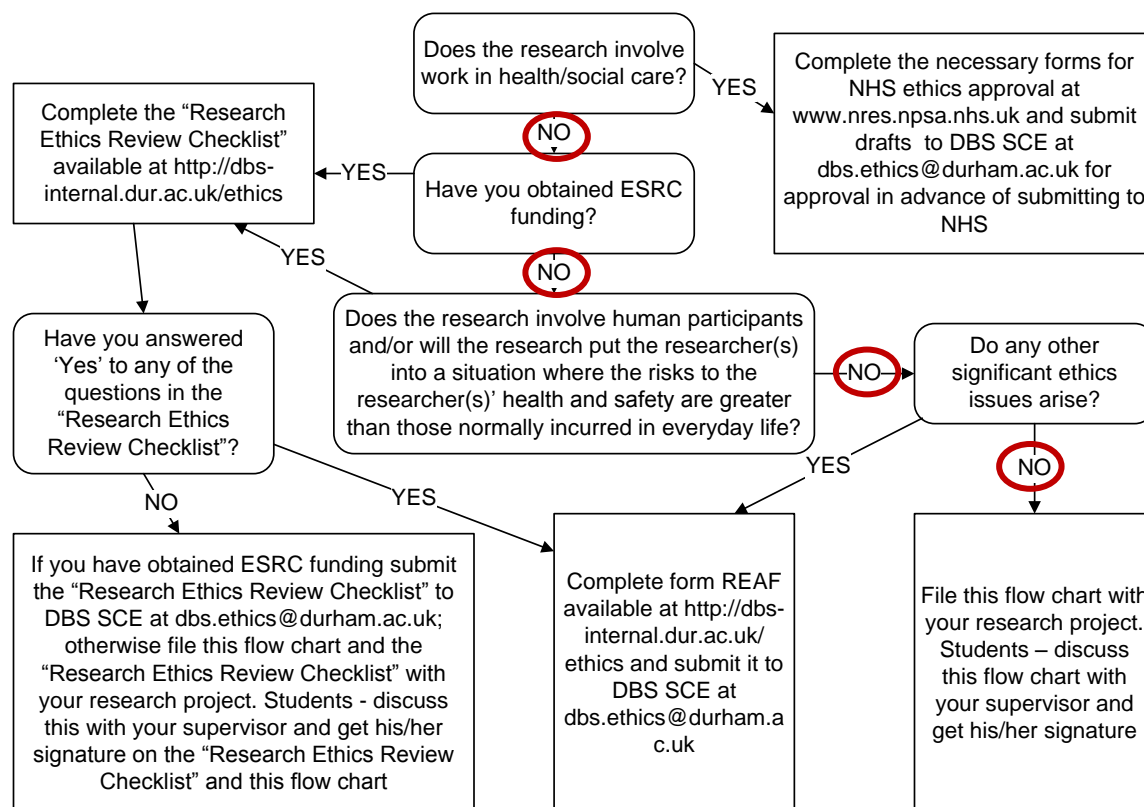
Does the research involve work in health/social care?

YES

Complete the necessary forms for NHS ethics approval at www.nres.npsa.nhs.uk and submit drafts to DBS SCE at dbs.ethics@durham.ac.uk for approval in advance of submitting to NHS

NO

Complete the "Research Ethics Review Checklist" available at http://dbs-internal.dur.ac.uk/ethics

YES

Have you obtained ESRC funding?

YES

NO

Have you answered 'Yes' to any of the questions in the "Research Ethics Review Checklist"?

Does the research involve human participants and/or will the research put the researcher(s) into a situation where the risks to the researcher(s)' health and safety are greater than those normally incurred in everyday life?

NO

Do any other significant ethics issues arise?

YES

NO

NO

YES

If you have obtained ESRC funding submit the "Research Ethics Review Checklist" to DBS SCE at dbs.ethics@durham.ac.uk; otherwise file this flow chart and the "Research Ethics Review Checklist" with your research project. Students - discuss this with your supervisor and get his/her signature on the "Research Ethics Review Checklist" and this flow chart

Complete form REAF available at http://dbs-internal.dur.ac.uk/ethics and submit it to DBS SCE at dbs.ethics@durham.ac.uk

File this flow chart with your research project. Students – discuss this flow chart with your supervisor and get his/her signature